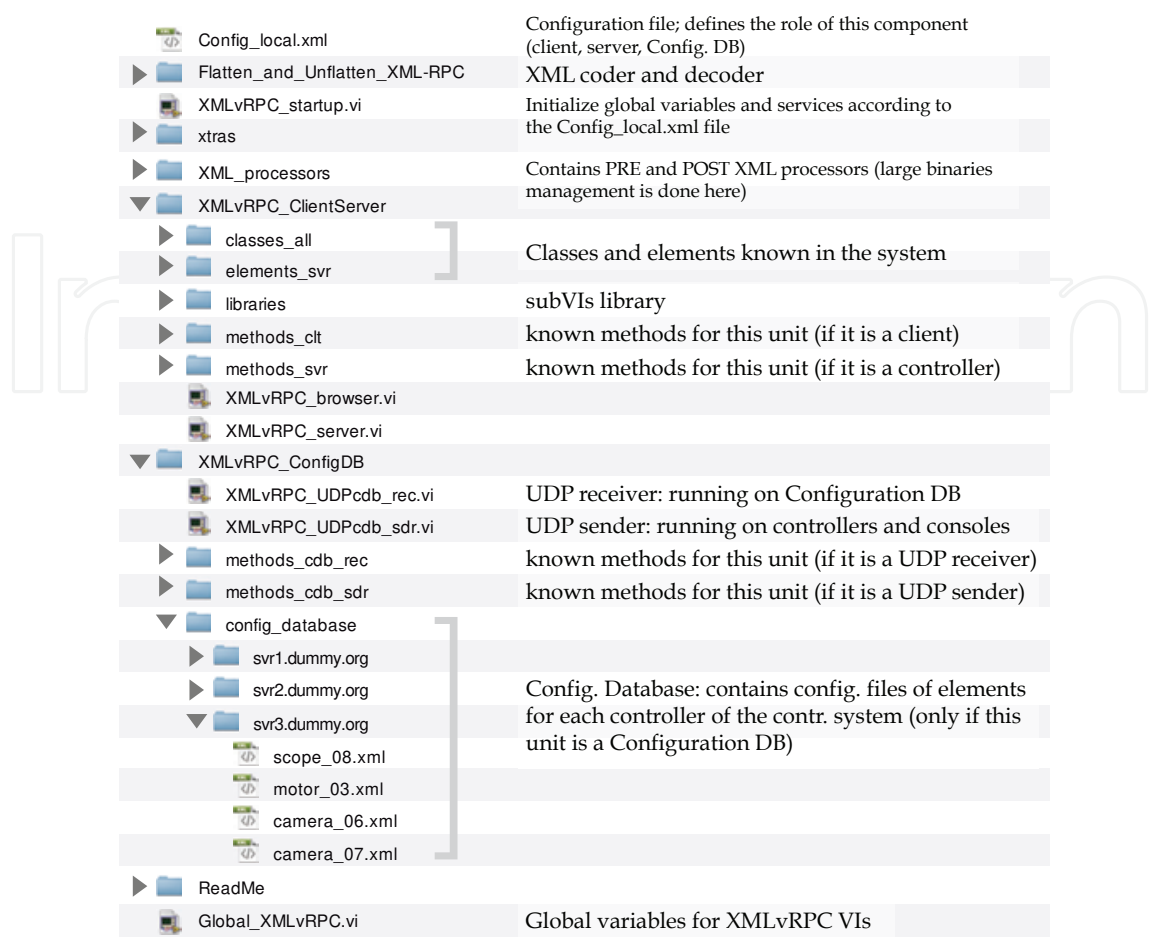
Config_local.xml
Configuration file; defines the role of this component (client, server, Config. DB)

Flatten_and_Unflatten_XML-RPC
XML coder and decoder

XMLvRPC_startup.vi
Initialize global variables and services according to the Config_local.xml file

xtras

XML_processors
Contains PRE and POST XML processors (large binaries management is done here)

XMLvRPC_ClientServer

classes_all
elements_svr
Classes and elements known in the system

libraries
subVIs library

methods_clt
known methods for this unit (if it is a client)

methods_svr
known methods for this unit (if it is a controller)

XMLvRPC_browser.vi
XMLvRPC_server.vi

XMLvRPC_ConfigDB

XMLvRPC_UDPcdb_rec.vi
UDP receiver: running on Configuration DB

XMLvRPC_UDPcdb_sdr.vi
UDP sender: running on controllers and consoles

methods_cdb_rec
known methods for this unit (if it is a UDP receiver)

methods_cdb_sdr
known methods for this unit (if it is a UDP sender)

config_database
svr1.dummy.org
svr2.dummy.org
svr3.dummy.org
scope_08.xml
motor_03.xml
camera_06.xml
camera_07.xml
Config. Database: contains config. files of elements for each controller of the contr. system (only if this unit is a Configuration DB)

ReadMe

Global_XMLvRPC.vi
Global variables for XMLvRPC VIs